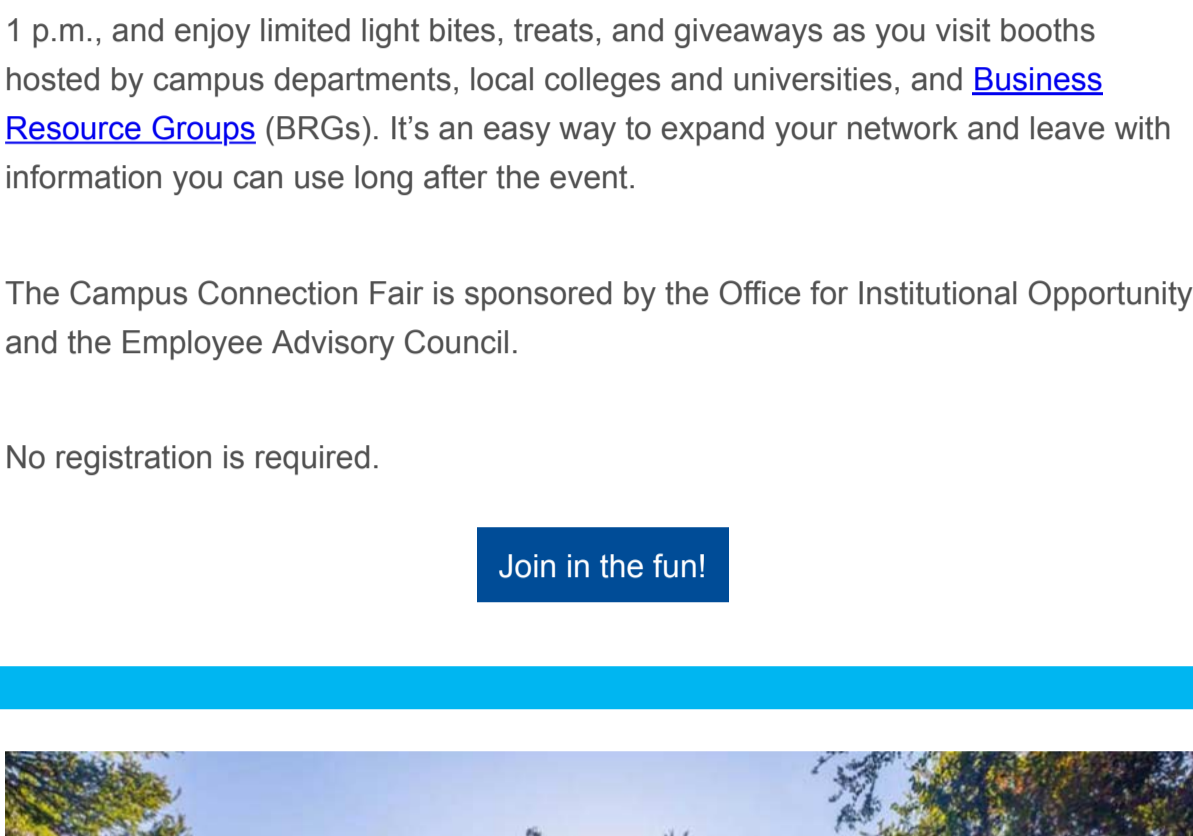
1 p.m., and enjoy limited light bites, treats, and giveaways as you visit booths hosted by campus departments, local colleges and universities, and Business Resource Groups (BRGs). It’s an easy way to expand your network and leave with information you can use long after the event.

The Campus Connection Fair is sponsored by the Office for Institutional Opportunity and the Employee Advisory Council.

No registration is required.

Join in the fun!